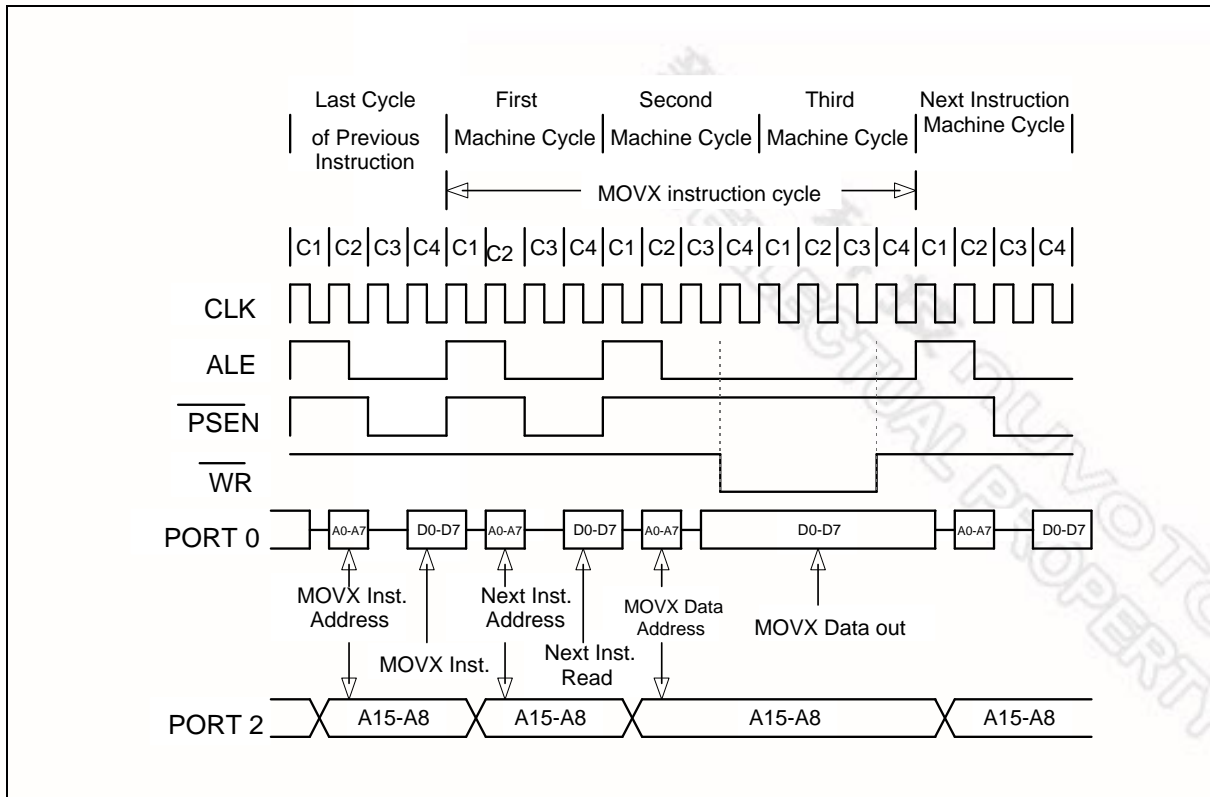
Last Cycle of Previous Instruction

First Machine Cycle

Second Machine Cycle

Third Machine Cycle

Next Instruction Machine Cycle

MOVX instruction cycle

C1 C2 C3 C4 C1 C2 C3 C4 C1 C2 C3 C4 C1 C2 C3 C4 C1 C2 C3 C4

CLK

ALE

$\overline{PSEN}$

$\overline{WR}$

PORT 0

A0-A7

D0-D7

A0-A7

D0-D7

A0-A7

D0-D7

A0-A7

D0-D7

MOVX Inst. Address

Next Inst. Address

MOVX Data Address

MOVX Data out

MOVX Inst.

Next Inst. Read

PORT 2

A15-A8

A15-A8

A15-A8

A15-A8